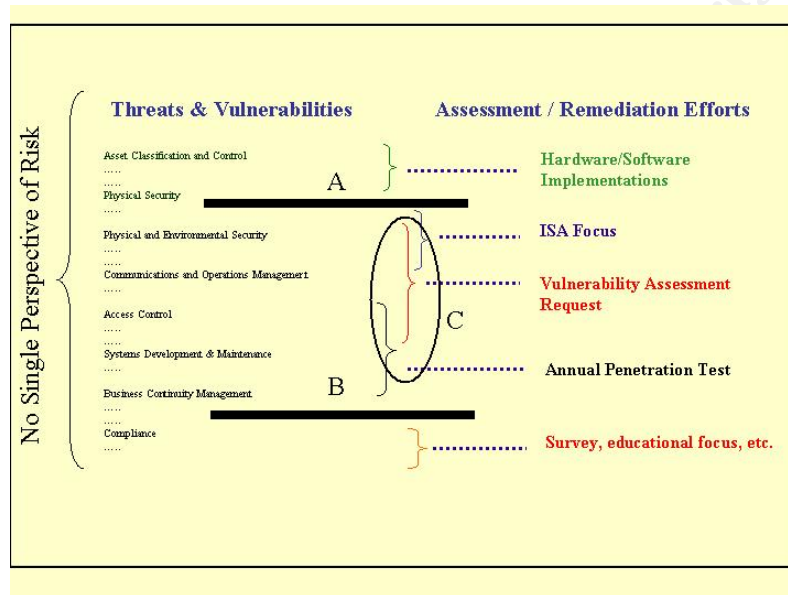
No Single Perspective of Risk

Threats & Vulnerabilities

Assessment / Remediation Efforts

Asset Classification and Control
……
……
Physical Security
……

A

Hardware/Software Implementations

Physical and Environmental Security
……
……
Communications and Operations Management
……

ISA Focus

Vulnerability Assessment Request

C

Access Control
……
……
Systems Development & Maintenance
……

Annual Penetration Test

B

Business Continuity Management
……
……
Compliance
……

Survey, educational focus, etc.